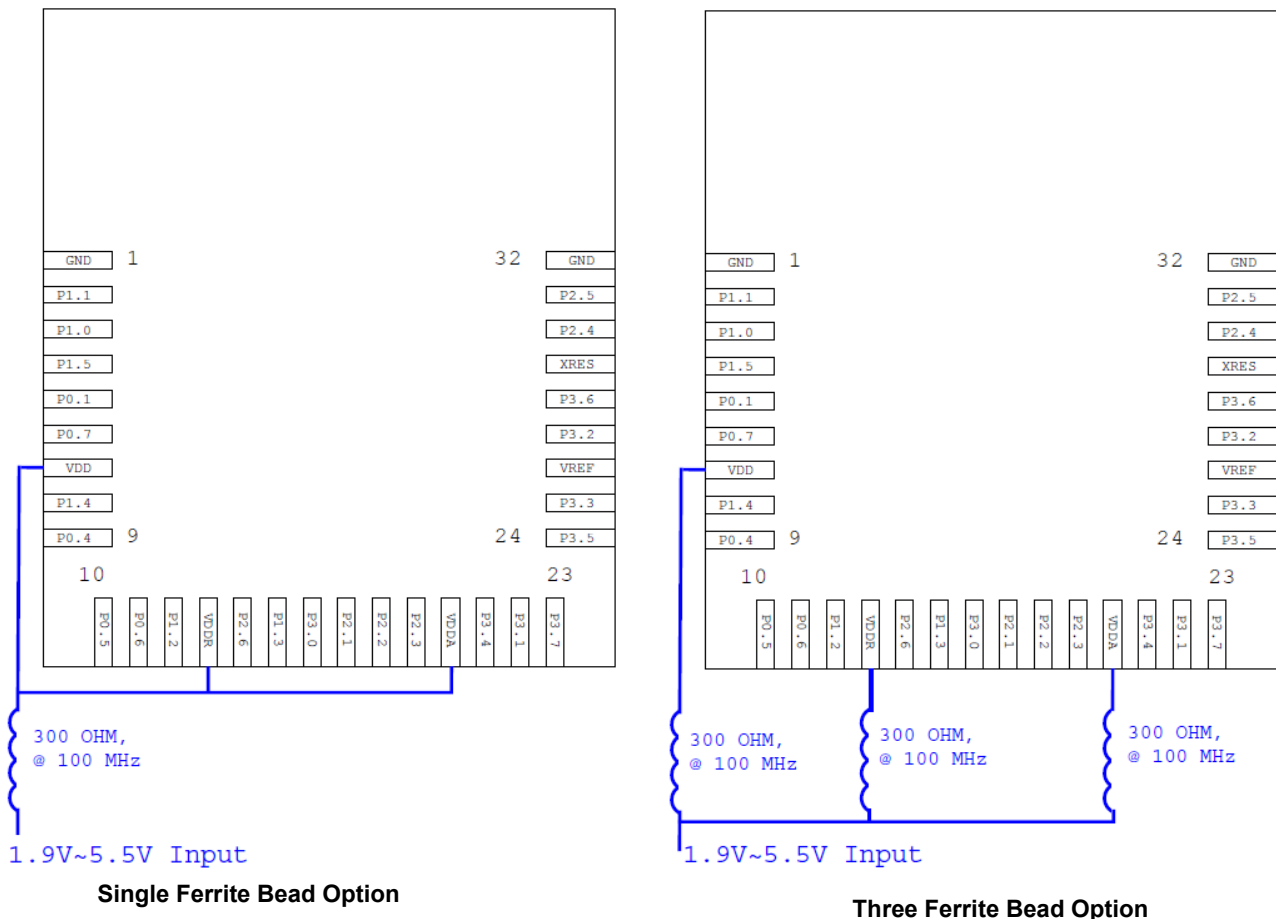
GND 1
P1.1
P1.0
P1.5
P0.1
P0.7
VDD
P1.4
P0.4 9

32 GND
P2.5
P2.4
XRES
P3.6
P3.2
VREF
P3.3
24 P3.5

10
P0.5 P0.6 P1.2 VDDR P2.6 P1.3 P3.0 P2.1 P2.2 P2.3 VDDA P3.4 P3.1 P3.7
23

300 OHM,
@ 100 MHz

1.9V~5.5V Input

Single Ferrite Bead Option

GND 1
P1.1
P1.0
P1.5
P0.1
P0.7
VDD
P1.4
P0.4 9

32 GND
P2.5
P2.4
XRES
P3.6
P3.2
VREF
P3.3
24 P3.5

10
P0.5 P0.6 P1.2 VDDR P2.6 P1.3 P3.0 P2.1 P2.2 P2.3 VDDA P3.4 P3.1 P3.7
23

300 OHM,
@ 100 MHz

300 OHM,
@ 100 MHz

300 OHM,
@ 100 MHz

1.9V~5.5V Input

Three Ferrite Bead Option